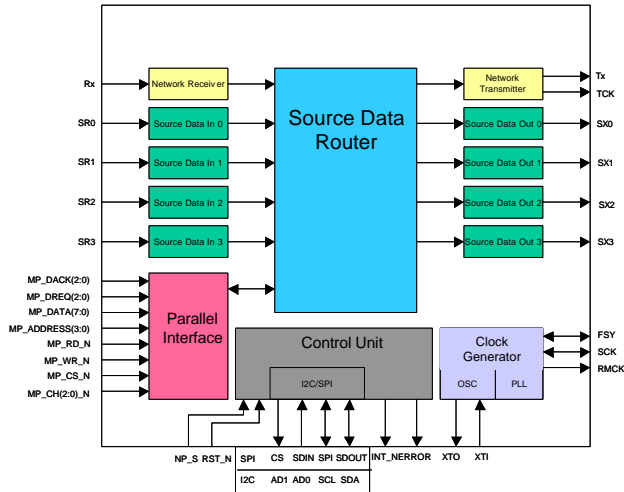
Rx
Network Receiver
Source Data Router
Network Transmitter
Tx
TCK
SR0
Source Data In 0
Source Data Out 0
SX0
SR1
Source Data In 1
Source Data Out 1
SX1
SR2
Source Data In 2
Source Data Out 2
SX2
SR3
Source Data In 3
Source Data Out 3
SX3
MP_DACK(2:0)
MP_DREQ(2:0)
MP_DATA(7:0)
MP_ADDRESS(3:0)
MP_RD_N
MP_WR_N
MP_CS_N
MP_CH(2:0)_N
Parallel Interface
Control Unit
I2C/SPI
Clock Generator
OSC
PLL
FSY
SCK
RMCK
NP_S
RST_N
SPI
CS
SDIN
SPI
SDOUT
INT_N
ERROR
XTO
XTI
I2C
AD1
AD0
SCL
SDA